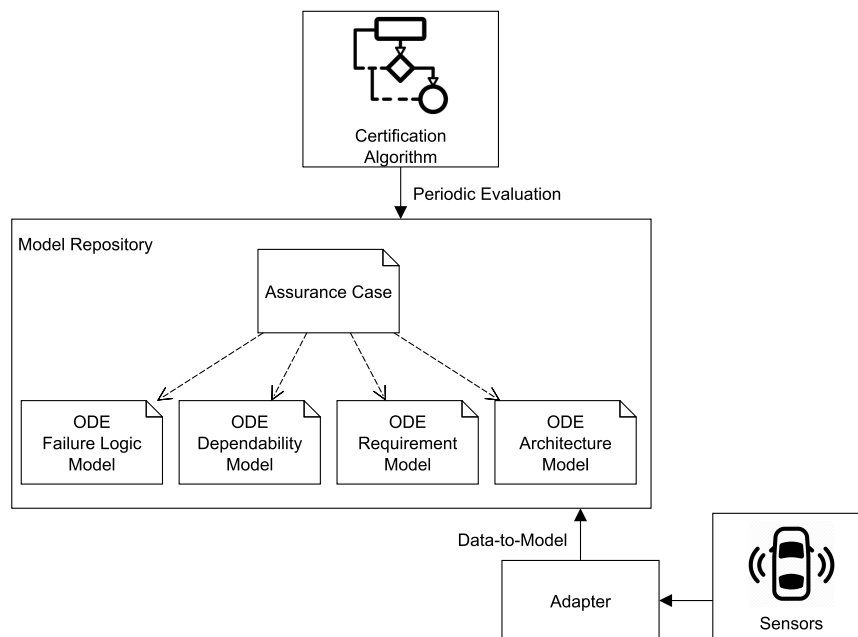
Certification Algorithm

Periodic Evaluation

Model Repository

Assurance Case

ODE Failure Logic Model

ODE Dependability Model

ODE Requirement Model

ODE Architecture Model

Data-to-Model

Adapter

Sensors